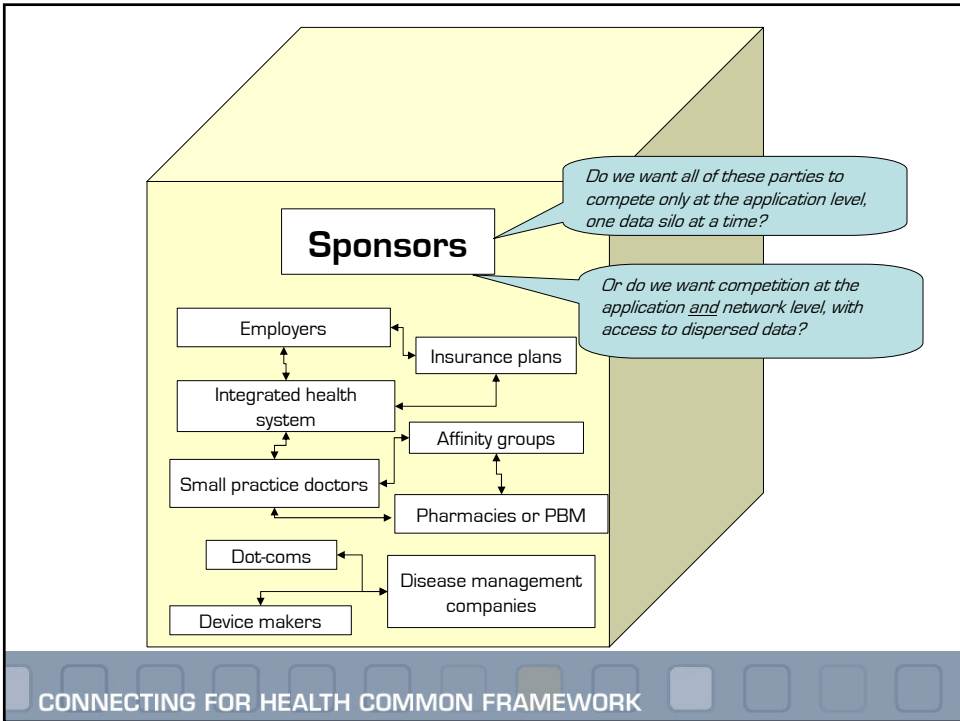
Sponsors

Do we want all of these parties to compete only at the application level, one data silo at a time?

Or do we want competition at the application and network level, with access to dispersed data?

Employers

Insurance plans

Integrated health system

Affinity groups

Small practice doctors

Pharmacies or PBM

Dot-coms

Disease management companies

Device makers

CONNECTING FOR HEALTH COMMON FRAMEWORK